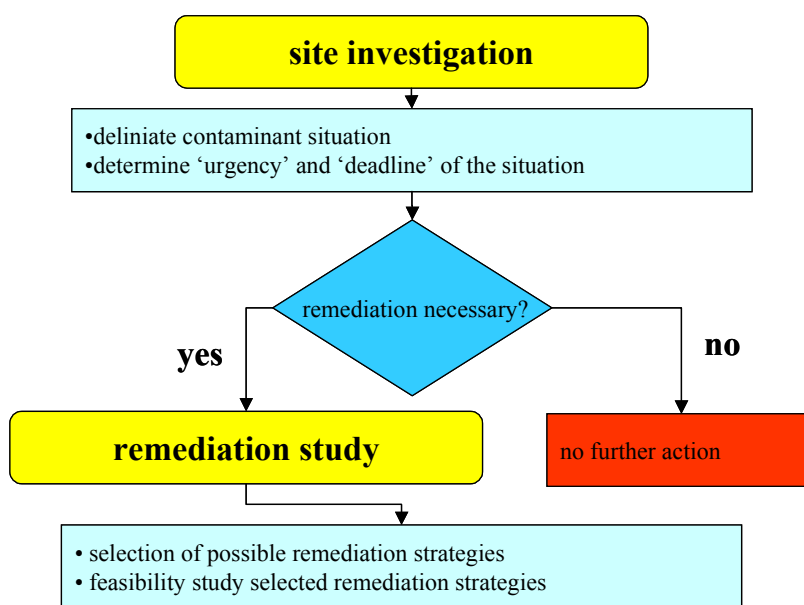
site investigation

•deliniate contaminant situation
•determine ‘urgency’ and ‘deadline’ of the situation

remediation necessary?

yes

no

remediation study

no further action

• selection of possible remediation strategies
• feasibility study selected remediation strategies